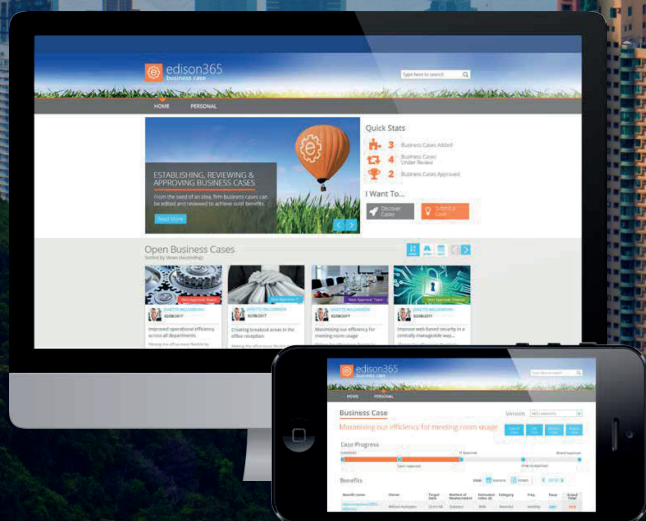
edison365
business case

Type here to search

HOME
PERSONAL

ESTABLISHING, REVIEWING & APPROVING BUSINESS CASES

From the seed of an idea, firm business cases can be edited and reviewed to achieve solid benefits.

Read More

Quick Stats

3 Business Cases Added
4 Business Cases Under Review
2 Business Cases Approved

I Want To...

Discover Cases
Submit a Case

Open Business Cases

Sorted by Views (Ascending)

Improved operational efficiency across all departments

Creating breakout areas in the office reception

Maximising our efficiency for meeting room usage

Improve web-based security in a centrally manageable way

edison365
business case

HOME
PERSONAL

Business Case

Maximising our efficiency for meeting room usage

Case Progress

Benefits